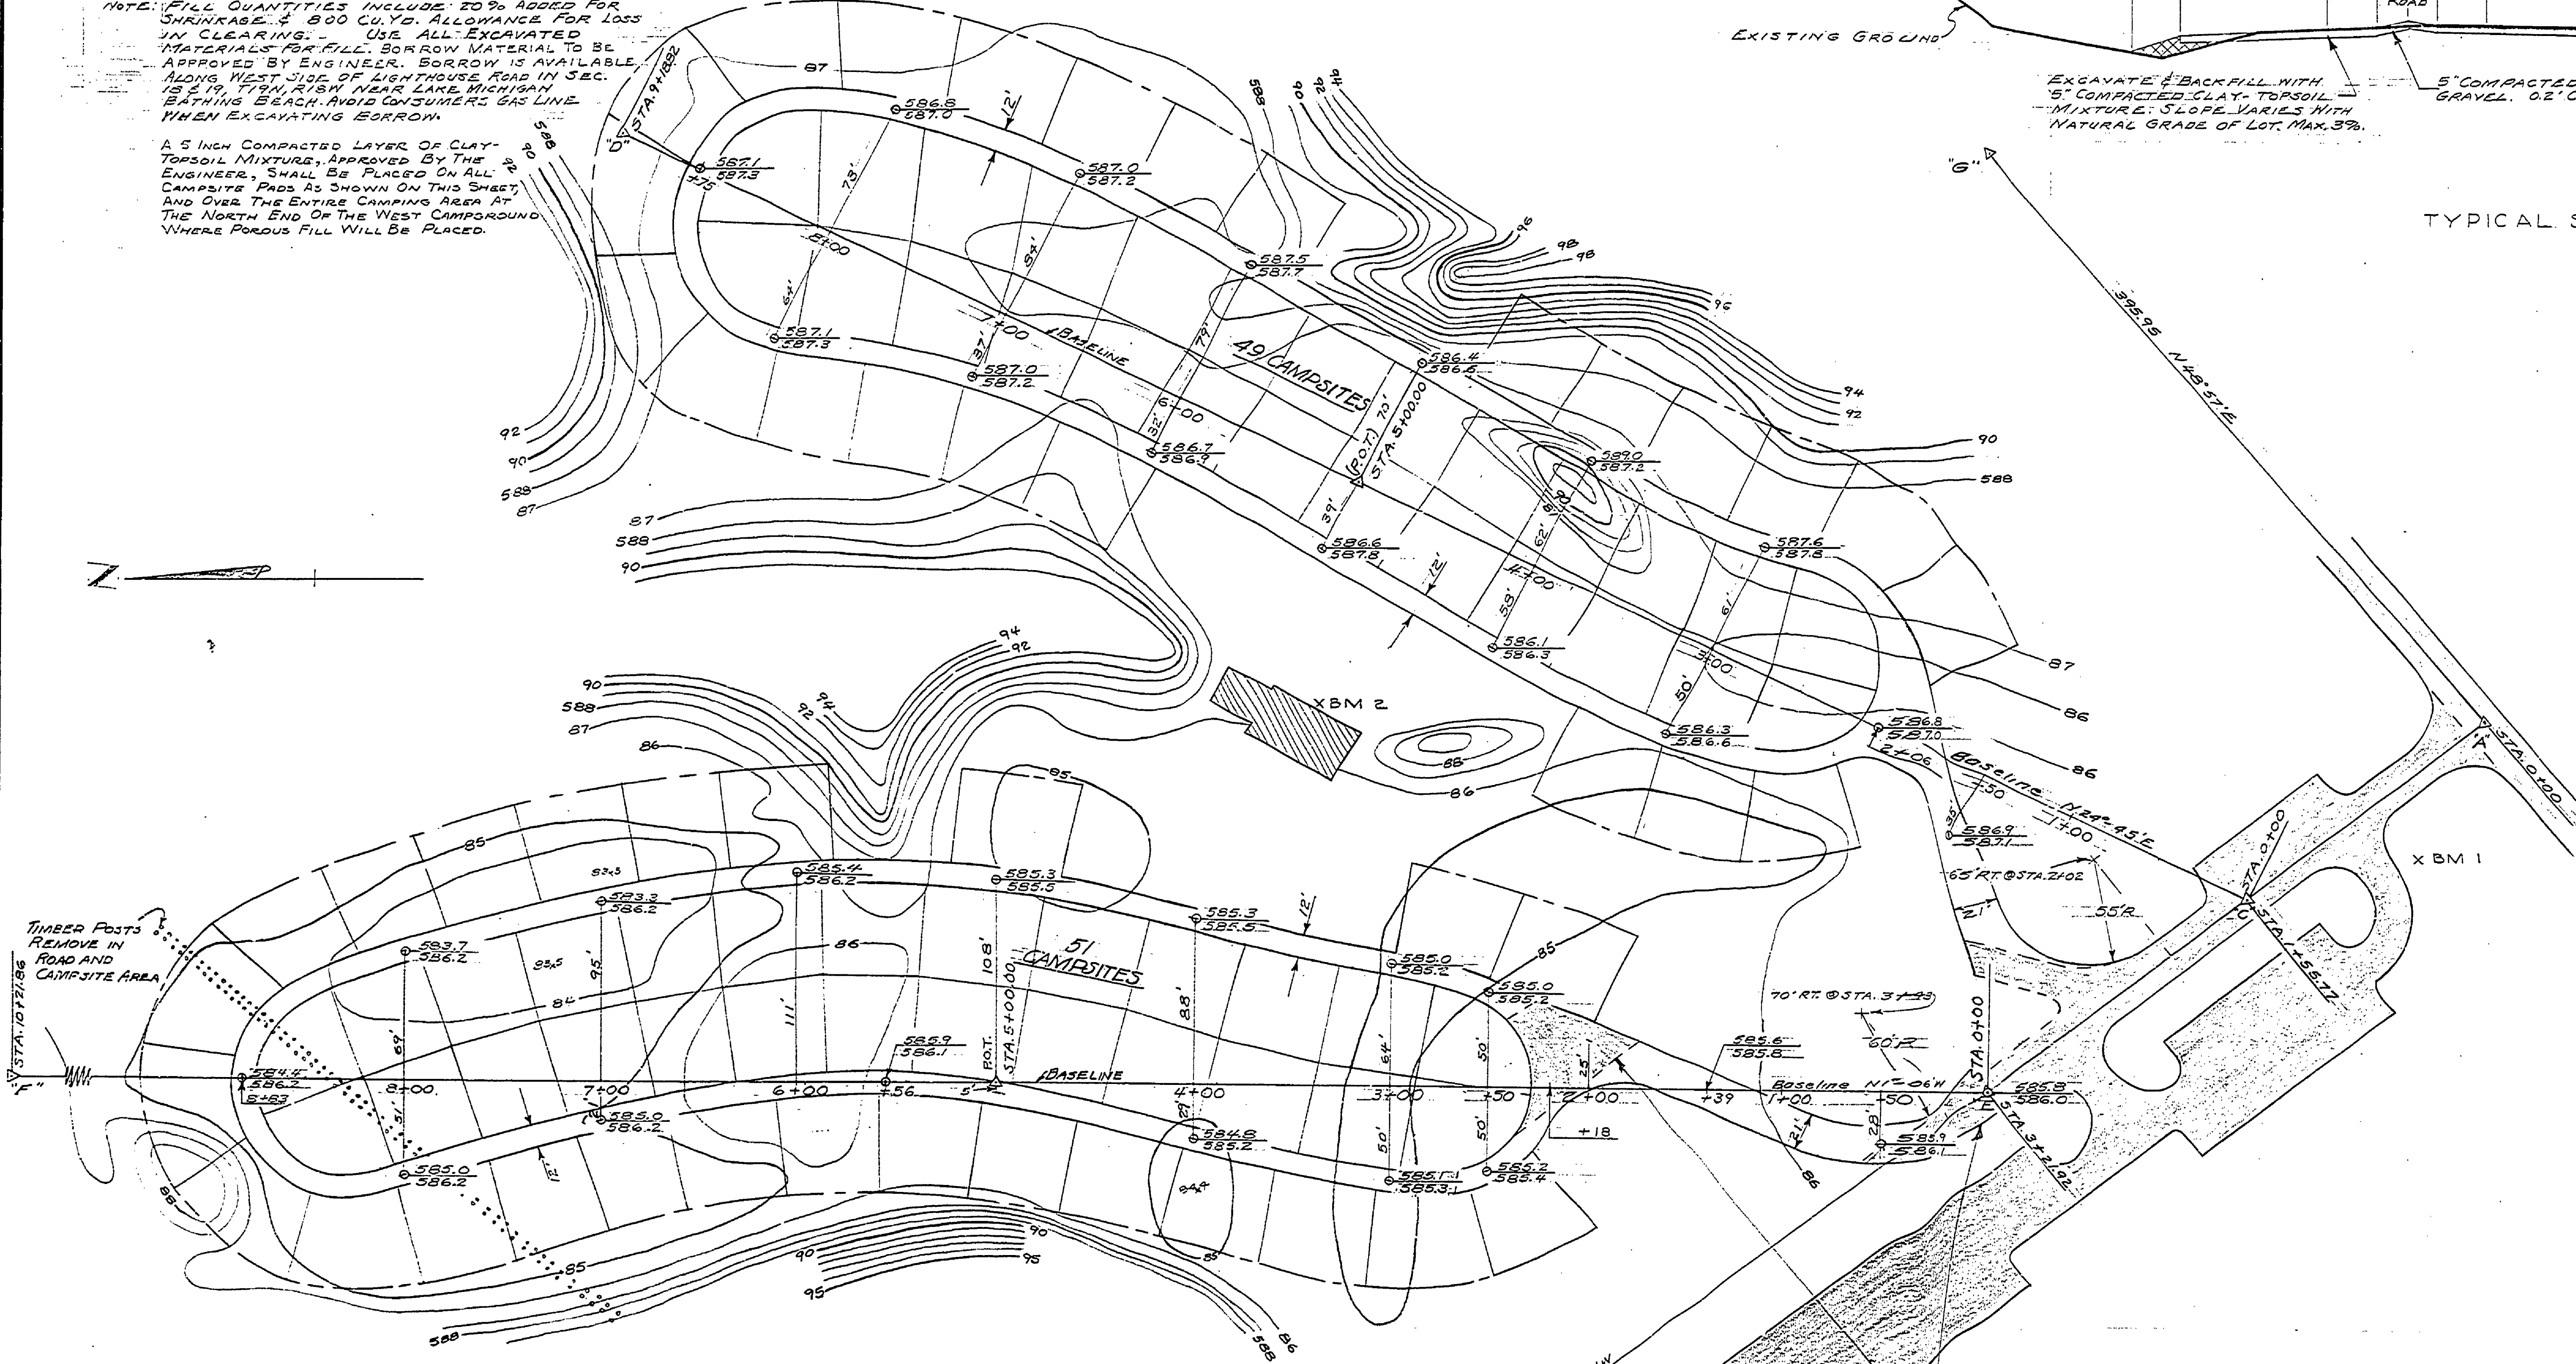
NOTE: FILL QUANTITIES INCLUDE 20% ADDED FOR SHRINKAGE & 800 CU.YD. ALLOWANCE FOR LOSS IN CLEARING. USE ALL EXCAVATED MATERIALS FOR FILL. BORROW MATERIAL TO BE APPROVED BY ENGINEER. BORROW IS AVAILABLE ALONG WEST SIDE OF LIGHTHOUSE ROAD IN SEC. 18 & 19, T19N, R18W NEAR LAKE MICHIGAN BATHING BEACH. AVOID CONSUMERS GAS LINE WHEN EXCAVATING BORROW.

A 5 INCH COMPACTED LAYER OF CLAY-TOPSOIL MIXTURE, APPROVED BY THE ENGINEER, SHALL BE PLACED ON ALL CAMPSITE PADS AS SHOWN ON THIS SHEET, AND OVER THE ENTIRE CAMPING AREA AT THE NORTH END OF THE WEST CAMPGROUND WHERE POROUS FILL WILL BE PLACED.

ROAD

EXISTING GROUND

EXCAVATE & BACKFILL WITH 5" COMPACTED CLAY-TOPSOIL MIXTURE. SLOPE VARIES WITH NATURAL GRADE OF LOT. MAX. 3%.

5" COMPACTED GRAVEL. 0.2' C

TYPICAL S

"G"

395.95 N48°57'E

"D"

STA.9+18.82

+75

587.1
587.3

586.8
587.0

12'

587.0
587.2

73'

8+00

54'

64'

587.1
587.3

7+00

37'

BASELINE

587.0
587.2

587.5
587.7

79'

49 CAMPSITES

586.4
586.6

6+00

32'

586.7
586.9

(P.O.T.) 70'
STA.5+00.00

39'

586.6
587.8

12'

589.0
587.2

62'

4+00

58'

586.1
586.3

587.6
587.8

61'

5+00

50'

586.3
586.6

586.8
587.0

2+06

Baseline N24°45'E

+50

35'

586.9
587.1

1+00

65' RT. @ STA. 2+02

21'

55'R

588 92 90 87 96 94 98 96 98 96 94 92 90 588 87 86 86 92 90 588 87 87 588 90 94 92 90 588 87 86 94 92 88 86 XBM 2

"A"

STA.0+00

STA.0+00

"C"

STA.1+55.77

XBM 1

85 85 86 86 85 84 95 90 95 90 85 95 588 586 588 86 85 85 84.5 83.5

585.4
586.2

585.3
585.5

583.3
586.2

585.3
585.5

12'

TIMBER POSTS REMOVE IN ROAD AND CAMPSITE AREA

583.7
586.2

108'

51 CAMPSITES

95'

111'

88'

585.0
585.2

585.0
585.2

70' RT. @ STA. 3+35

60'R

STA.0+00

STA.10+21.86

"F"

584.4
586.2

8+63

8+00

69'

51'

7+00

585.0
586.2

585.9
586.1

6+00

+56

5'

P.O.T.

STA.5+00.00

BASELINE

4+00

29'

584.8
585.2

64'

50'

3+00

+50

2+00

+18

25'

585.6
585.8

+39

Baseline N1°06'W

1+00

+50

21'

28'

585.8
586.0

585.9
586.1

STA.3+2.92

585.0
586.2

12'

50'

585.1
585.3

50'

585.2
585.4